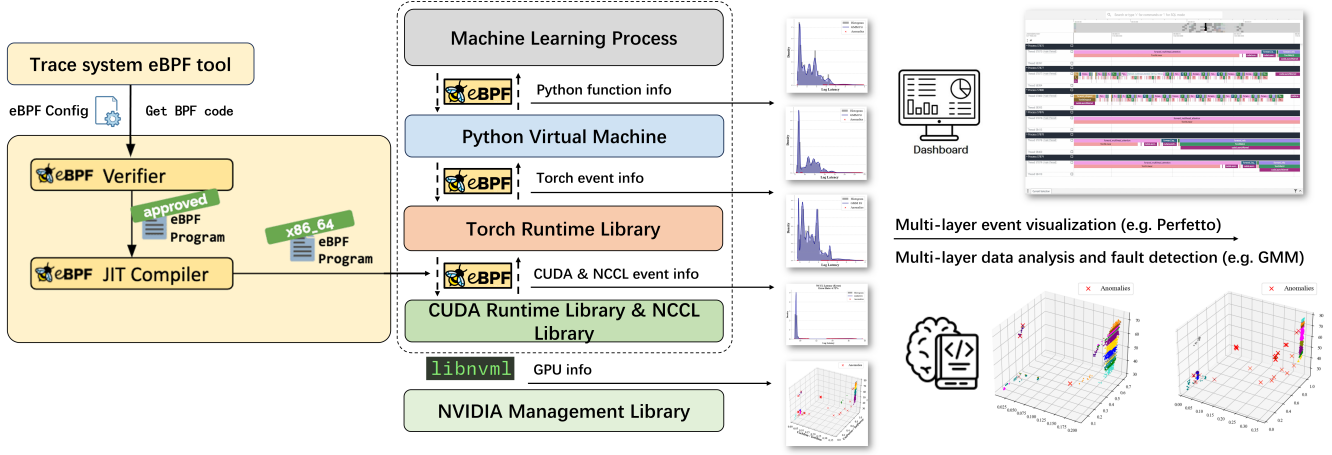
Trace system eBPF tool

eBPF Config

Get BPF code

eBPF Verifier

approved

eBPF Program

x86_64

eBPF Program

eBPF JIT Compiler

Machine Learning Process

eBPF

Python function info

Python Virtual Machine

eBPF

Torch event info

Torch Runtime Library

eBPF

CUDA & NCCL event info

CUDA Runtime Library & NCCL Library

libnvml

GPU info

NVIDIA Management Library

Log Latency

Log Latency

Log Latency

Anomalies

Dashboard

Multi-layer event visualization (e.g. Perfetto)

Multi-layer data analysis and fault detection (e.g. GMM)

Anomalies

Anomalies